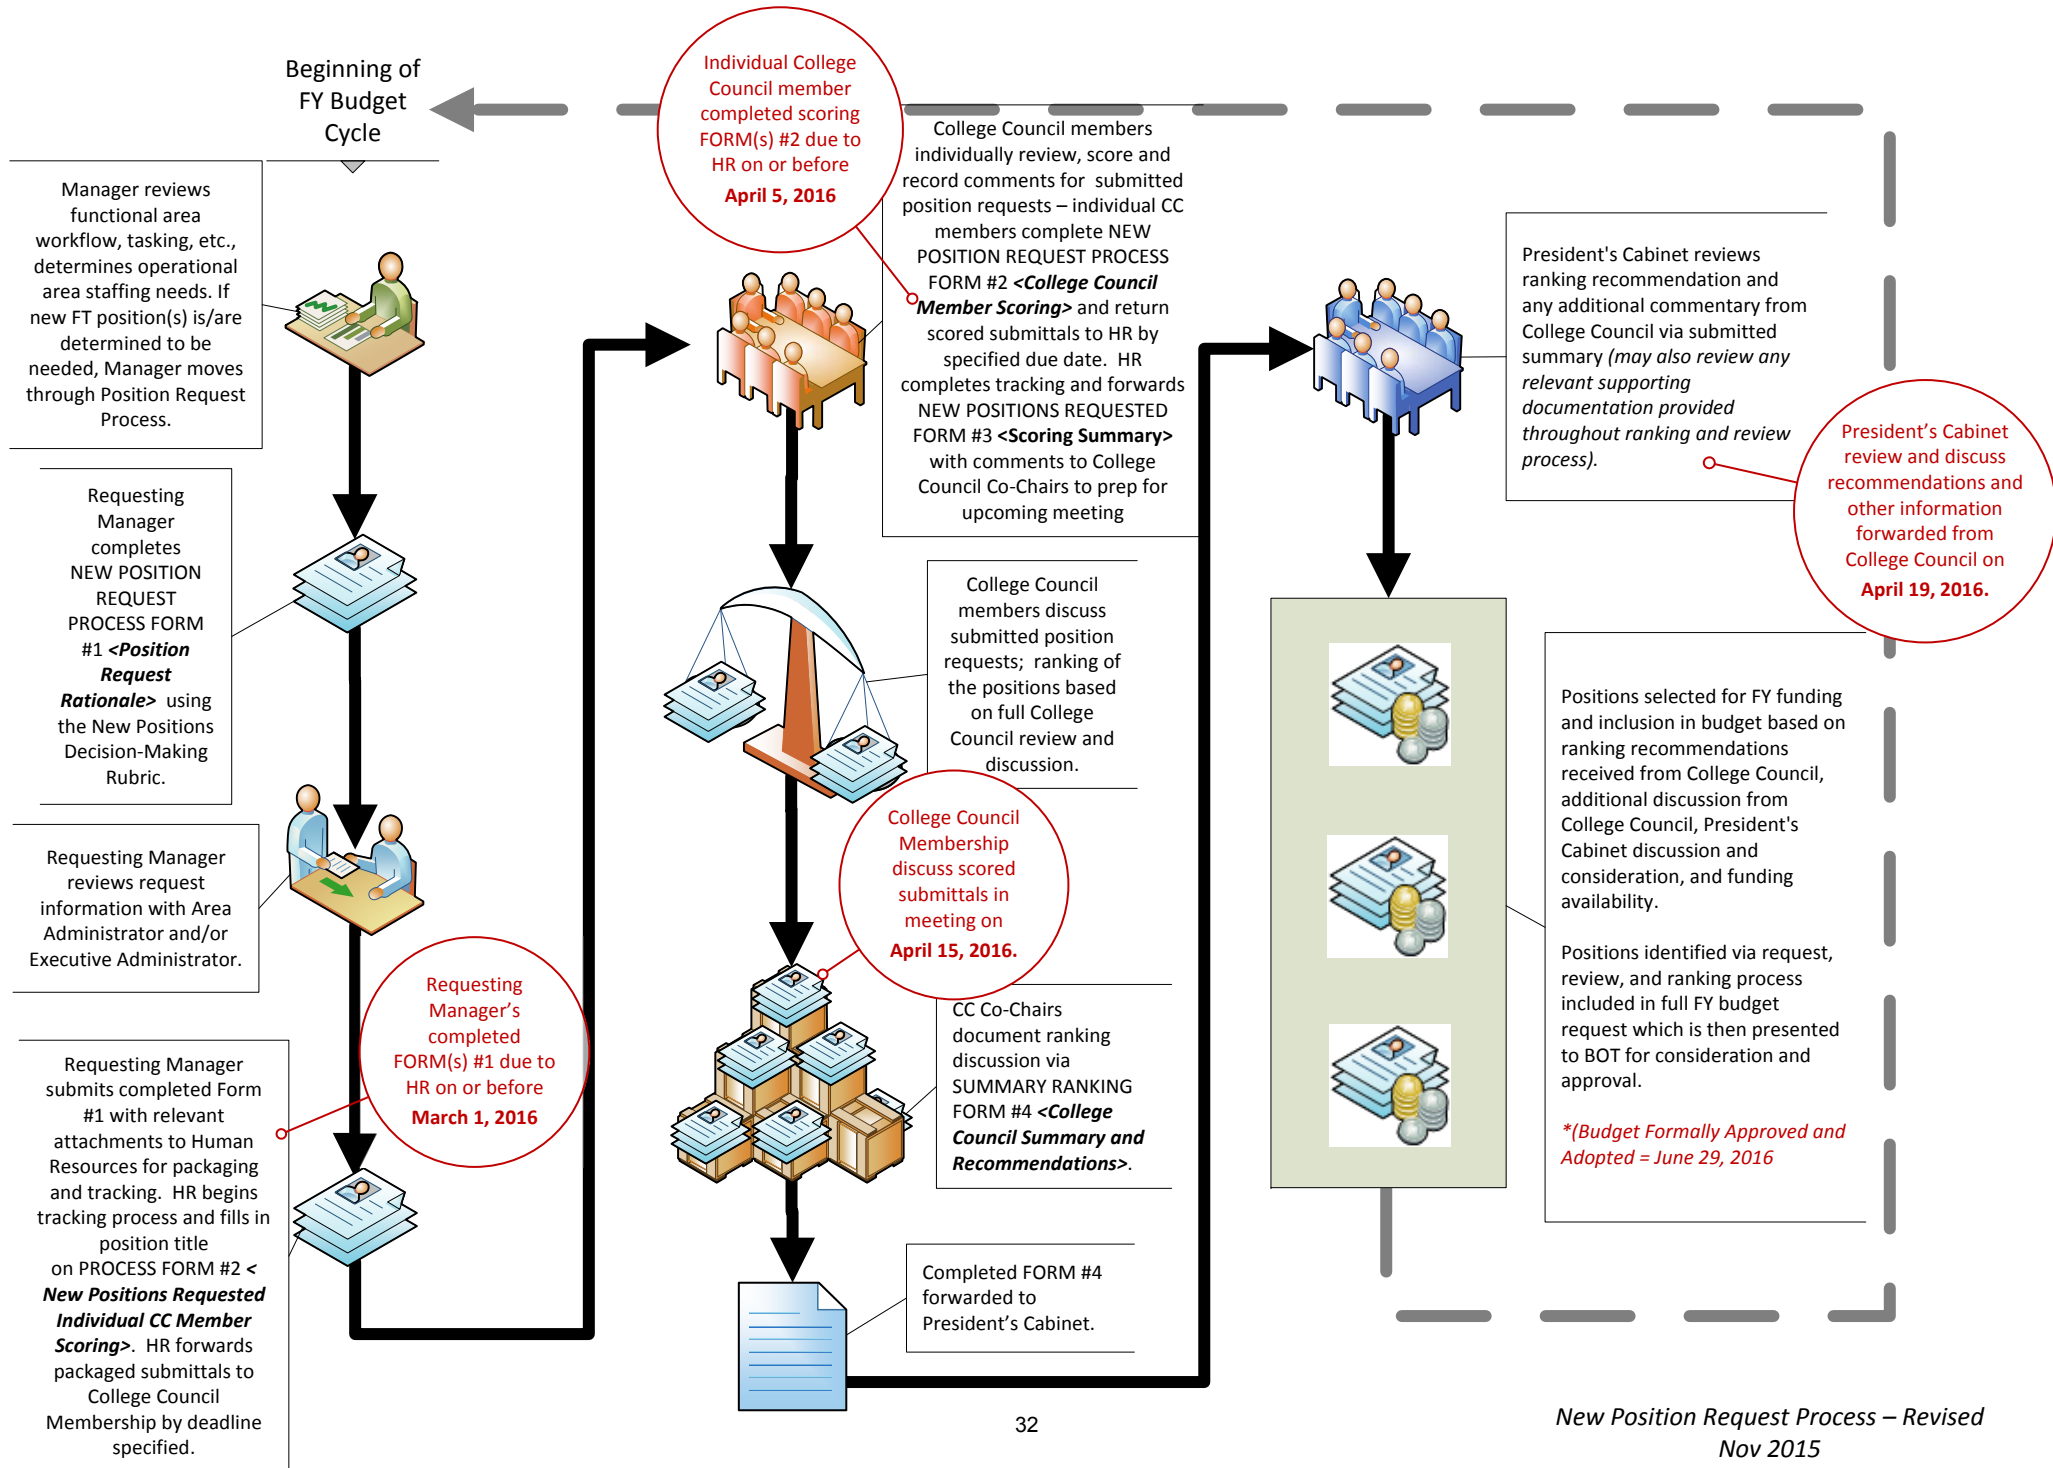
Beginning of FY Budget Cycle

Manager reviews functional area workflow, tasking, etc., determines operational area staffing needs. If new FT position(s) is/are determined to be needed, Manager moves through Position Request Process.

Requesting Manager completes NEW POSITION REQUEST PROCESS FORM #1 ***<Position Request Rationale>*** using the New Positions Decision-Making Rubric.

Requesting Manager reviews request information with Area Administrator and/or Executive Administrator.

Requesting Manager's completed FORM(s) #1 due to HR on or before **March 1, 2016**

Requesting Manager submits completed Form #1 with relevant attachments to Human Resources for packaging and tracking. HR begins tracking process and fills in position title on PROCESS FORM #2 ***< New Positions Requested Individual CC Member Scoring>***. HR forwards packaged submittals to College Council Membership by deadline specified.

Individual College Council member completed scoring FORM(s) #2 due to HR on or before **April 5, 2016**

College Council members individually review, score and record comments for submitted position requests – individual CC members complete NEW POSITION REQUEST PROCESS FORM #2 ***<College Council Member Scoring>*** and return scored submittals to HR by specified due date. HR completes tracking and forwards NEW POSITIONS REQUESTED FORM #3 **<Scoring Summary>** with comments to College Council Co-Chairs to prep for upcoming meeting

College Council members discuss submitted position requests; ranking of the positions based on full College Council review and discussion.

College Council Membership discuss scored submittals in meeting on **April 15, 2016.**

CC Co-Chairs document ranking discussion via SUMMARY RANKING FORM #4 ***<College Council Summary and Recommendations>***.

Completed FORM #4 forwarded to President's Cabinet.

President's Cabinet reviews ranking recommendation and any additional commentary from College Council via submitted summary *(may also review any relevant supporting documentation provided throughout ranking and review process).*

President's Cabinet review and discuss recommendations and other information forwarded from College Council on **April 19, 2016.**

Positions selected for FY funding and inclusion in budget based on ranking recommendations received from College Council, additional discussion from College Council, President's Cabinet discussion and consideration, and funding availability.

Positions identified via request, review, and ranking process included in full FY budget request which is then presented to BOT for consideration and approval.

*\*(Budget Formally Approved and Adopted = June 29, 2016*

32

*New Position Request Process – Revised Nov 2015*